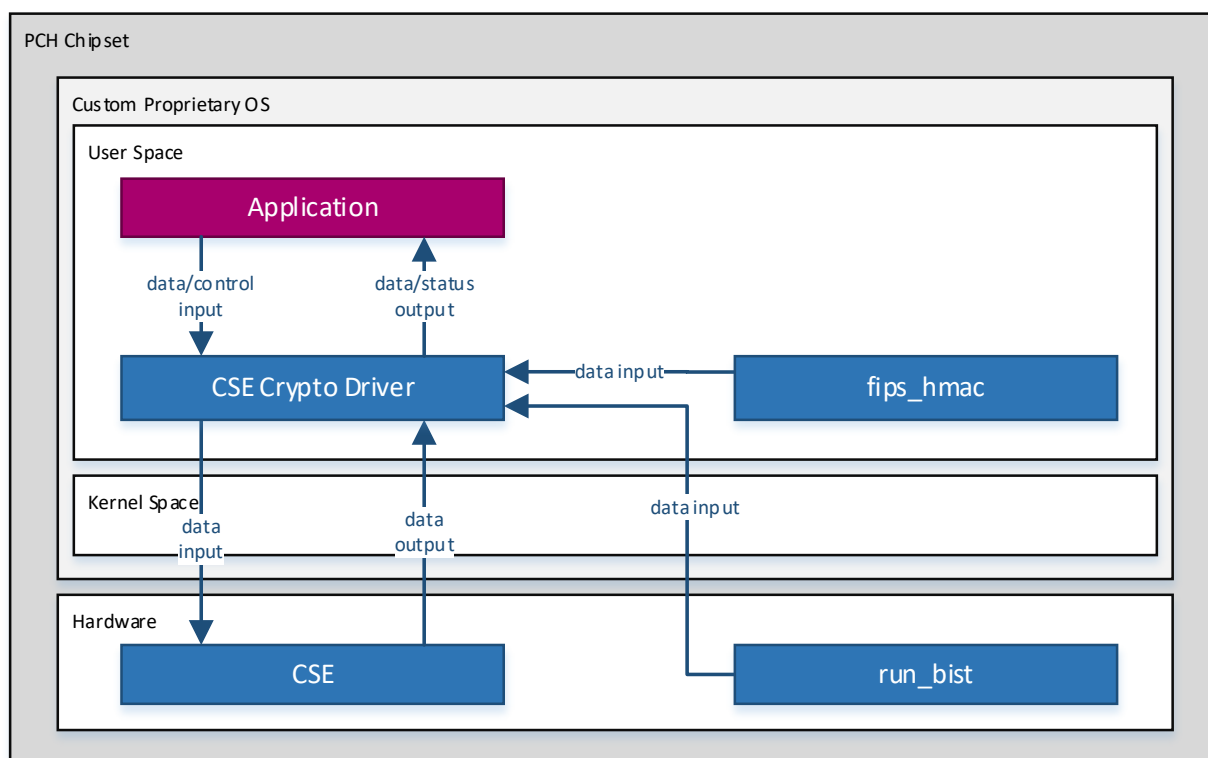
PCH Chipset

Custom Proprietary OS

User Space

Application

data/control input

data/status output

CSE Crypto Driver

data input

fips_hmac

Kernel Space

data input

data output

data input

Hardware

CSE

run_bist